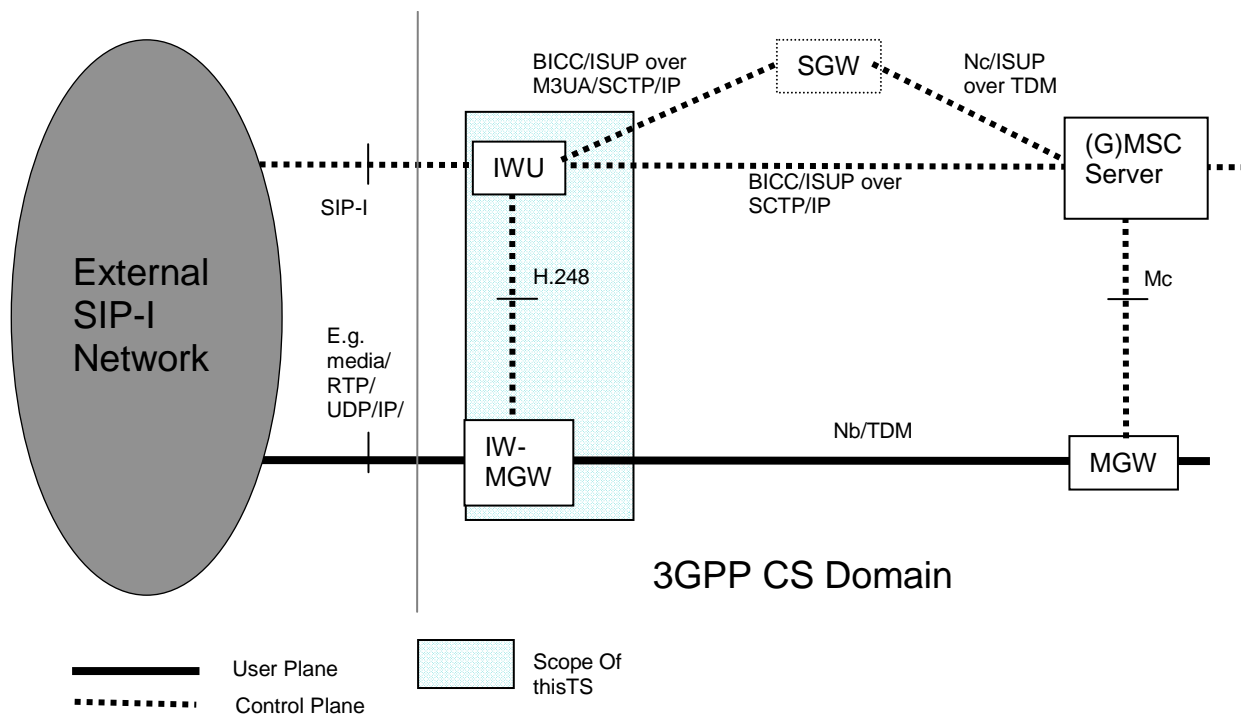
BICC/ISUP over M3UA/SCTP/IP

SGW

Nc/ISUP over TDM

IWU

(G)MSC Server

SIP-I

BICC/ISUP over SCTP/IP

External SIP-I Network

H.248

Mc

E.g. media/ RTP/ UDP/IP/

IW-MGW

Nb/TDM

MGW

3GPP CS Domain

User Plane

Control Plane

Scope Of thisTS